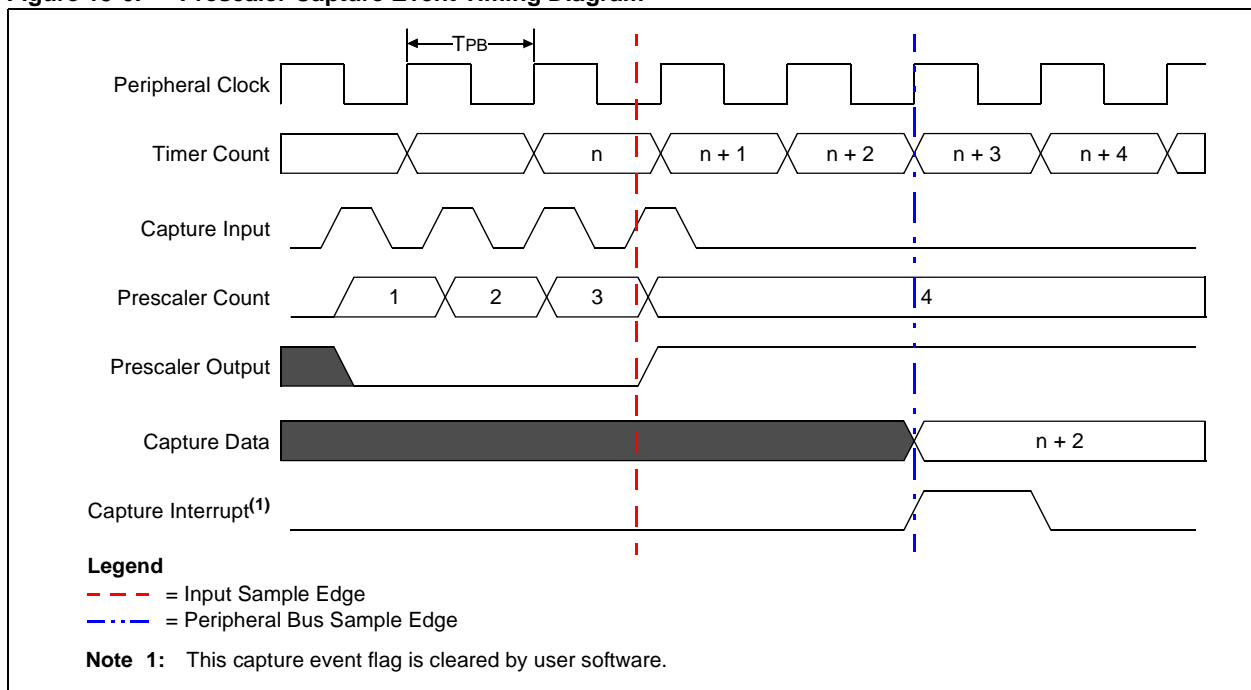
Figure 16-6: Prescaler Capture Event Timing Diagram

TPB

Peripheral Clock

Timer Count

n

n + 1

n + 2

n + 3

n + 4

Capture Input

Prescaler Count

1

2

3

4

Prescaler Output

Capture Data

n + 2

Capture Interrupt$^{(1)}$

Legend

= Input Sample Edge

= Peripheral Bus Sample Edge

Note 1: This capture event flag is cleared by user software.